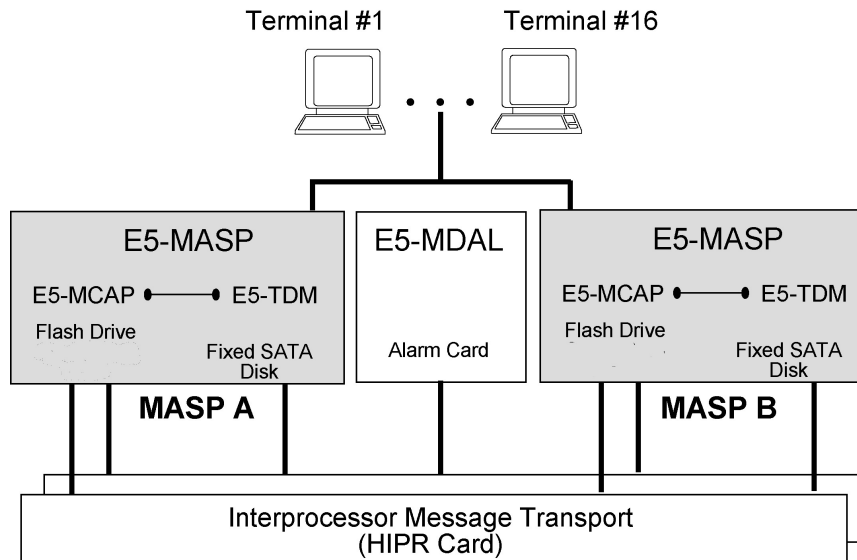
Terminal #1

Terminal #16

E5-MASP

E5-MCAP

E5-TDM

Flash Drive

Fixed SATA Disk

MASP A

E5-MDAL

Alarm Card

E5-MASP

E5-MCAP

E5-TDM

Flash Drive

Fixed SATA Disk

MASP B

Interprocessor Message Transport (HIPR Card)